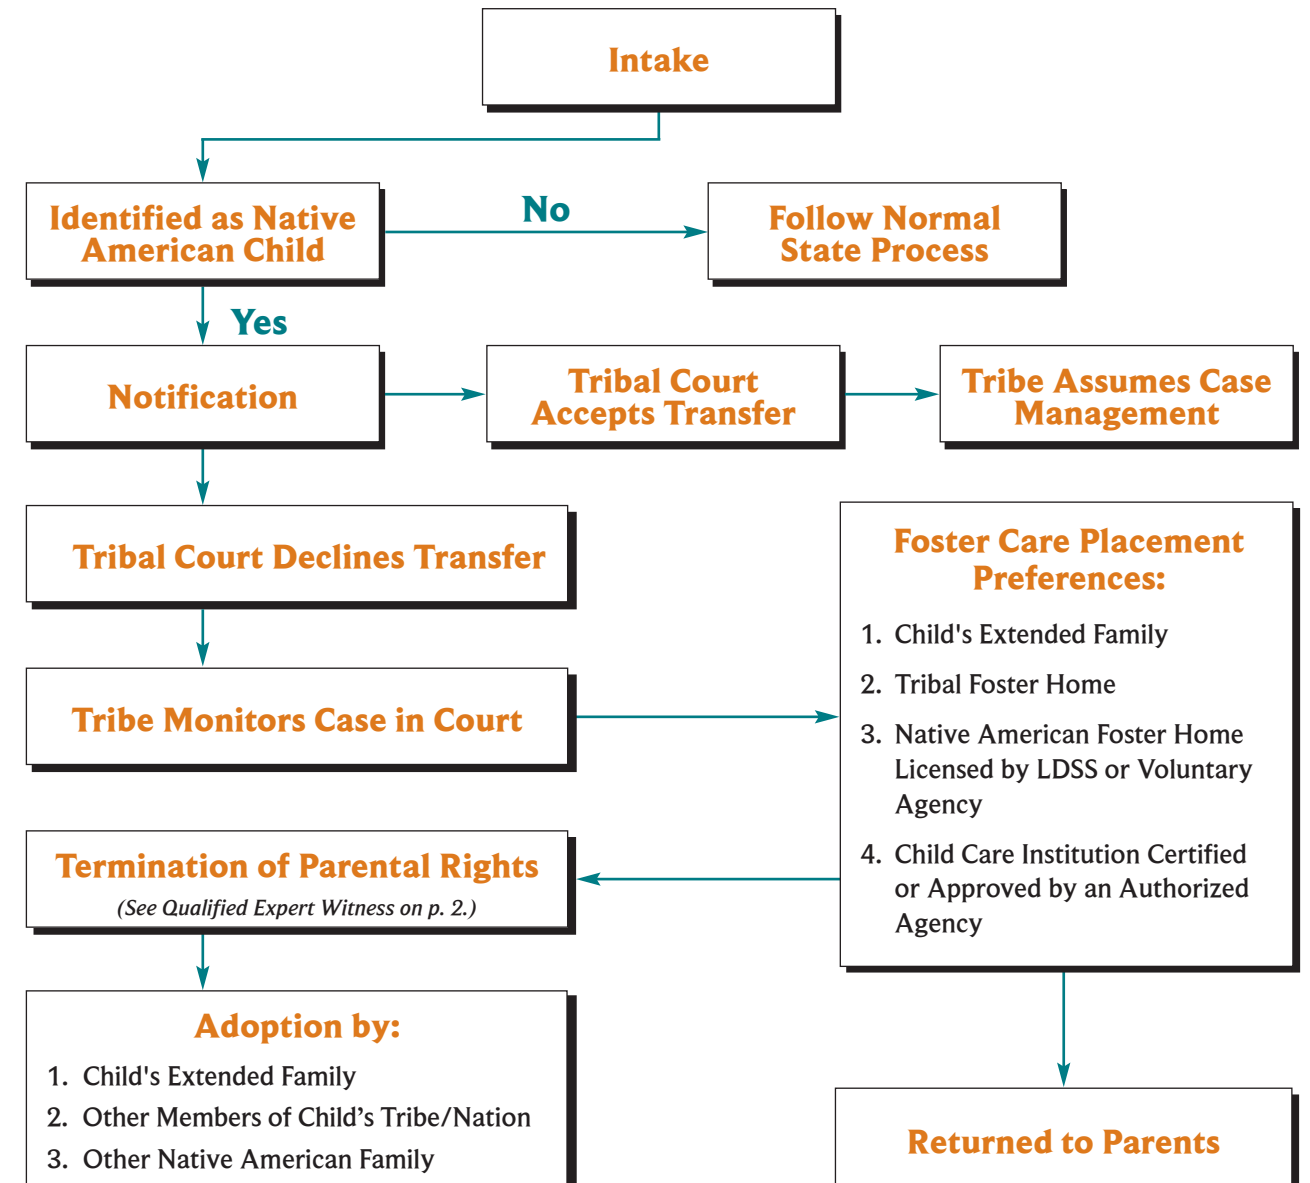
Intake

Identified as Native American Child

No

Follow Normal State Process

Yes

Notification

Tribal Court Accepts Transfer

Tribe Assumes Case Management

Tribal Court Declines Transfer

Foster Care Placement Preferences:

1. Child's Extended Family

2. Tribal Foster Home

3. Native American Foster Home Licensed by LDSS or Voluntary Agency

4. Child Care Institution Certified or Approved by an Authorized Agency

Tribe Monitors Case in Court

Termination of Parental Rights

(See Qualified Expert Witness on p. 2.)

Adoption by:

1. Child's Extended Family

2. Other Members of Child’s Tribe/Nation

3. Other Native American Family

Returned to Parents